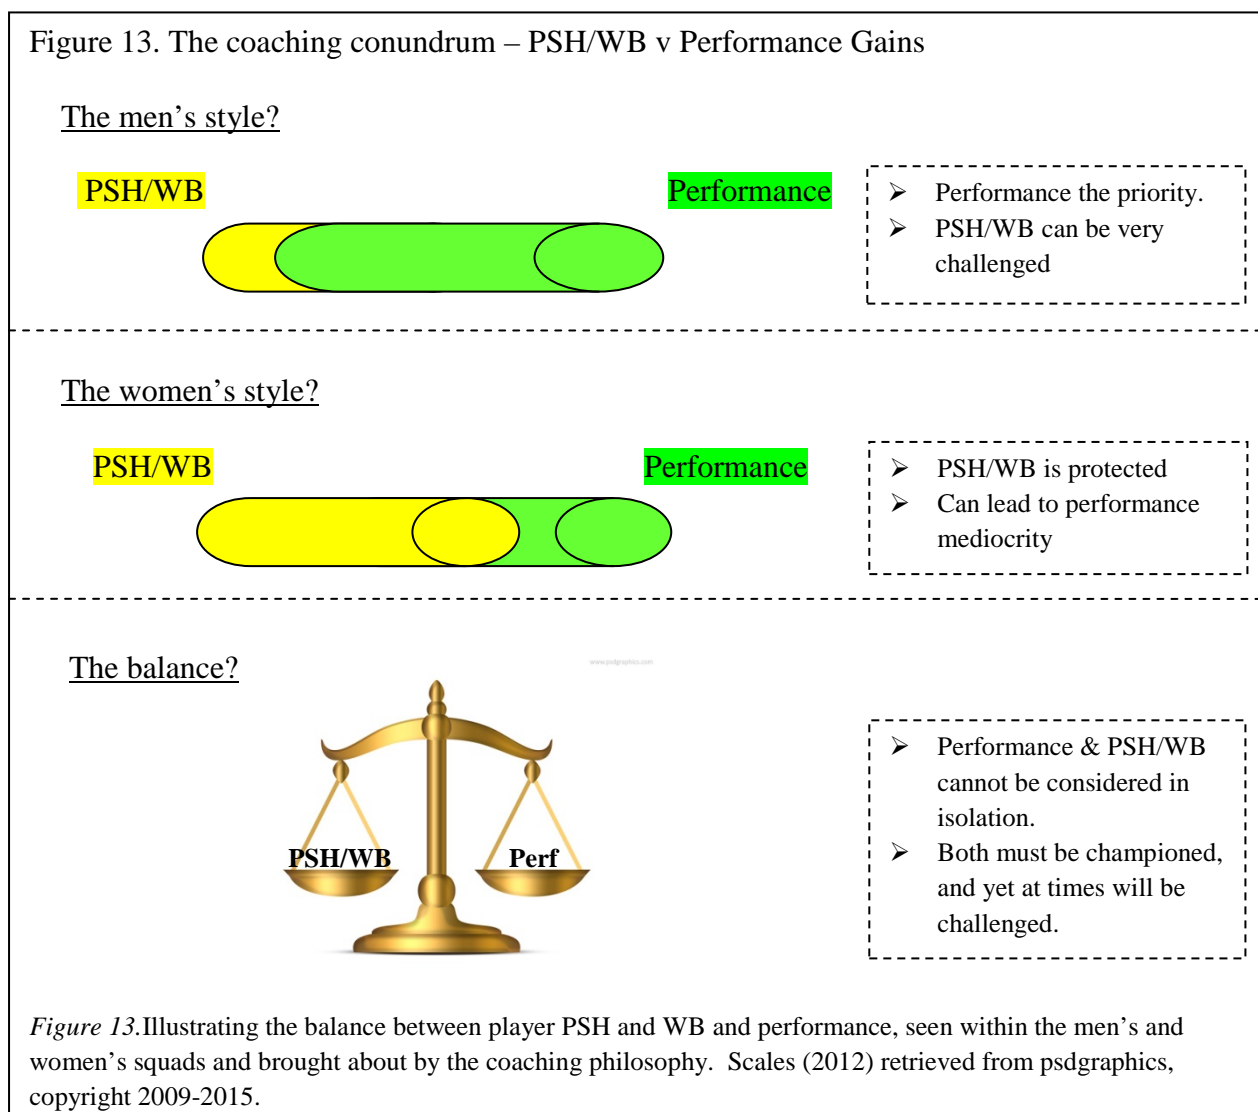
Figure 13. The coaching conundrum – PSH/WB v Performance Gains

The men's style?

PSH/WB

Performance

➢ Performance the priority.
➢ PSH/WB can be very challenged

The women's style?

PSH/WB

Performance

➢ PSH/WB is protected
➢ Can lead to performance mediocrity

The balance?

www.psdgraphics.com

PSH/WB

Perf

➢ Performance & PSH/WB cannot be considered in isolation.
➢ Both must be championed, and yet at times will be challenged.

*Figure 13.*Illustrating the balance between player PSH and WB and performance, seen within the men's and women's squads and brought about by the coaching philosophy. Scales (2012) retrieved from psdgraphics, copyright 2009-2015.